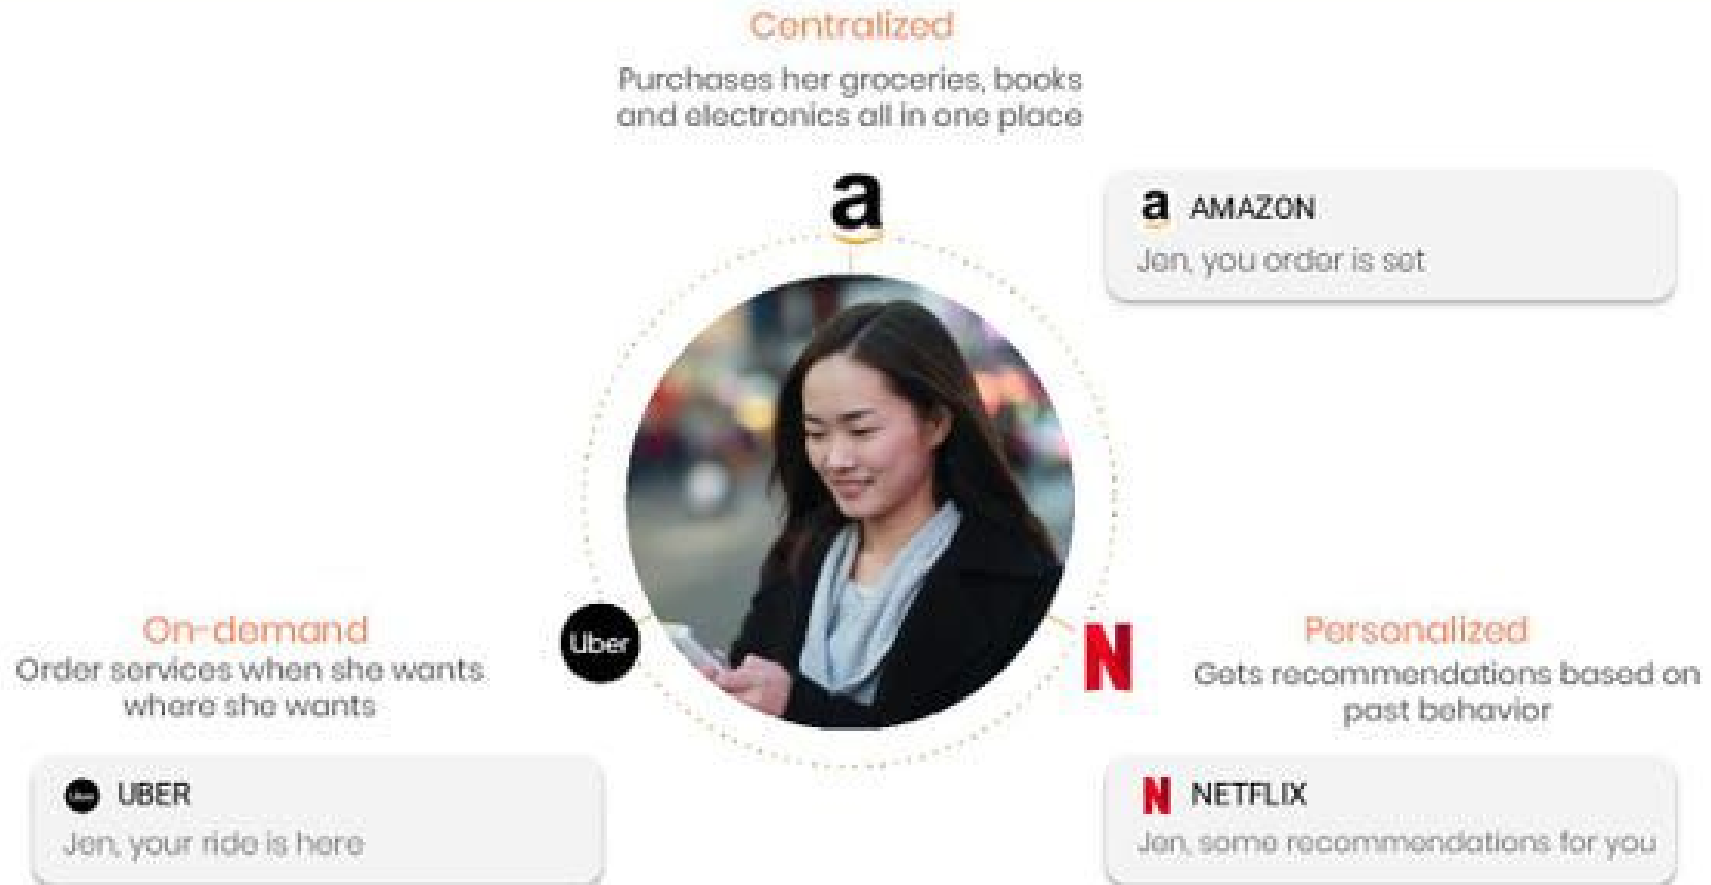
Centralized

Purchases her groceries, books and electronics all in one place

a

a AMAZON
Jen, you order is set

Uber

N

On-demand
Order services when she wants where she wants

Personalized
Gets recommendations based on past behavior

UBER
Jen, your ride is here

N NETFLIX
Jen, some recommendations for you